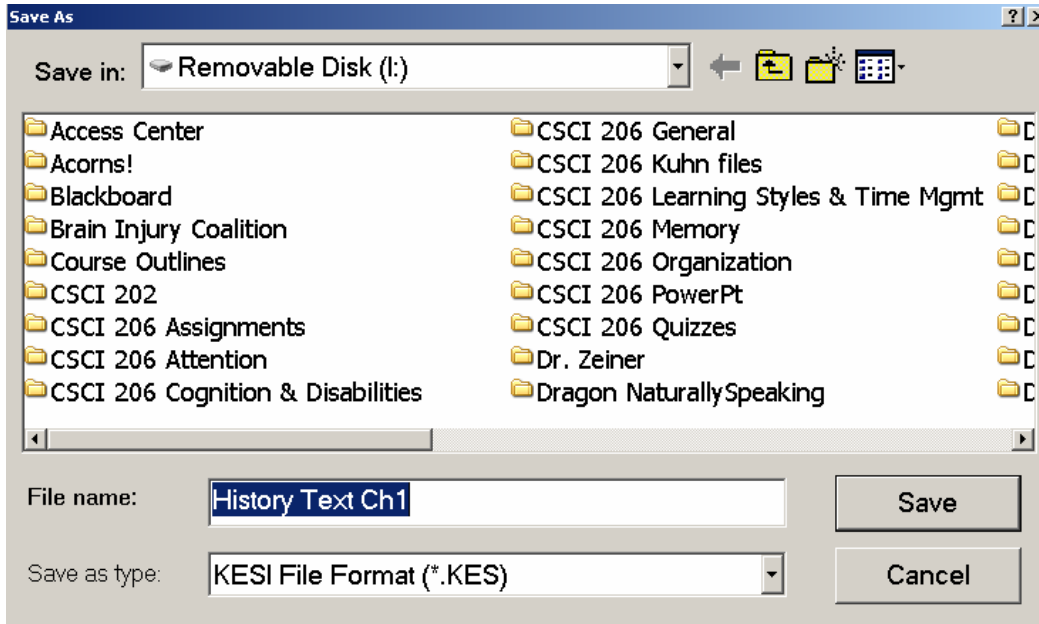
Save As

?

Save in: Removable Disk (I:)

Access Center
Acorns!
Blackboard
Brain Injury Coalition
Course Outlines
CSCI 202
CSCI 206 Assignments
CSCI 206 Attention
CSCI 206 Cognition & Disabilities

CSCI 206 General
CSCI 206 Kuhn files
CSCI 206 Learning Styles & Time Mgmt
CSCI 206 Memory
CSCI 206 Organization
CSCI 206 PowerPt
CSCI 206 Quizzes
Dr. Zeiner
Dragon NaturallySpeaking

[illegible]
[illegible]
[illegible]
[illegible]
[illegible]
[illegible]
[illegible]
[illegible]
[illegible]

File name: History Text Ch1

Save

Save as type: KESI File Format (*.KES)

Cancel